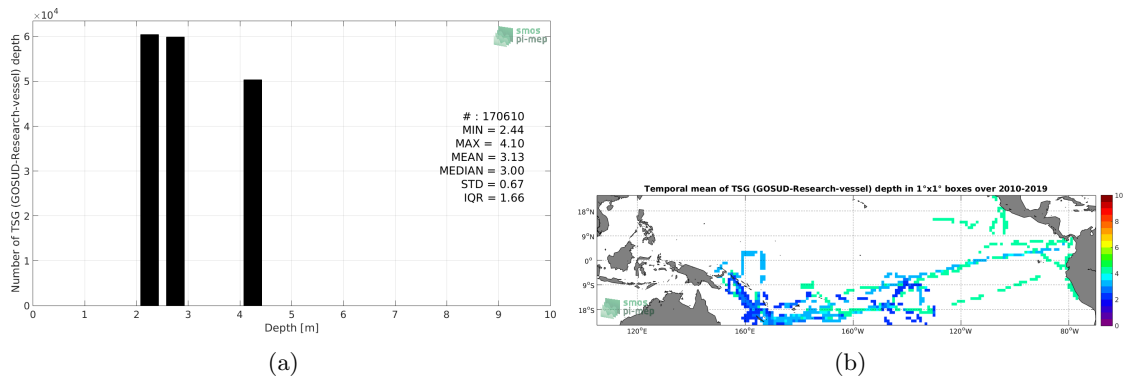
$\times 10^4$
6
5
4
3
2
1
0
Number of TSG (GOSUD-Research-vessel) depth
0 1 2 3 4 5 6 7 8 9 10
Depth [m]
smos pi-mep
# : 170610
MIN = 2.44
MAX = 4.10
MEAN = 3.13
MEDIAN = 3.00
STD = 0.67
IQR = 1.66

(a)

Temporal mean of TSG (GOSUD-Research-vessel) depth in 1°x1° boxes over 2010-2019
18°N
9°N
0°
9°S
18°S
120°E 160°E 160°W 120°W 80°W
smos pi-mep
10
8
6
4
2
0

(b)